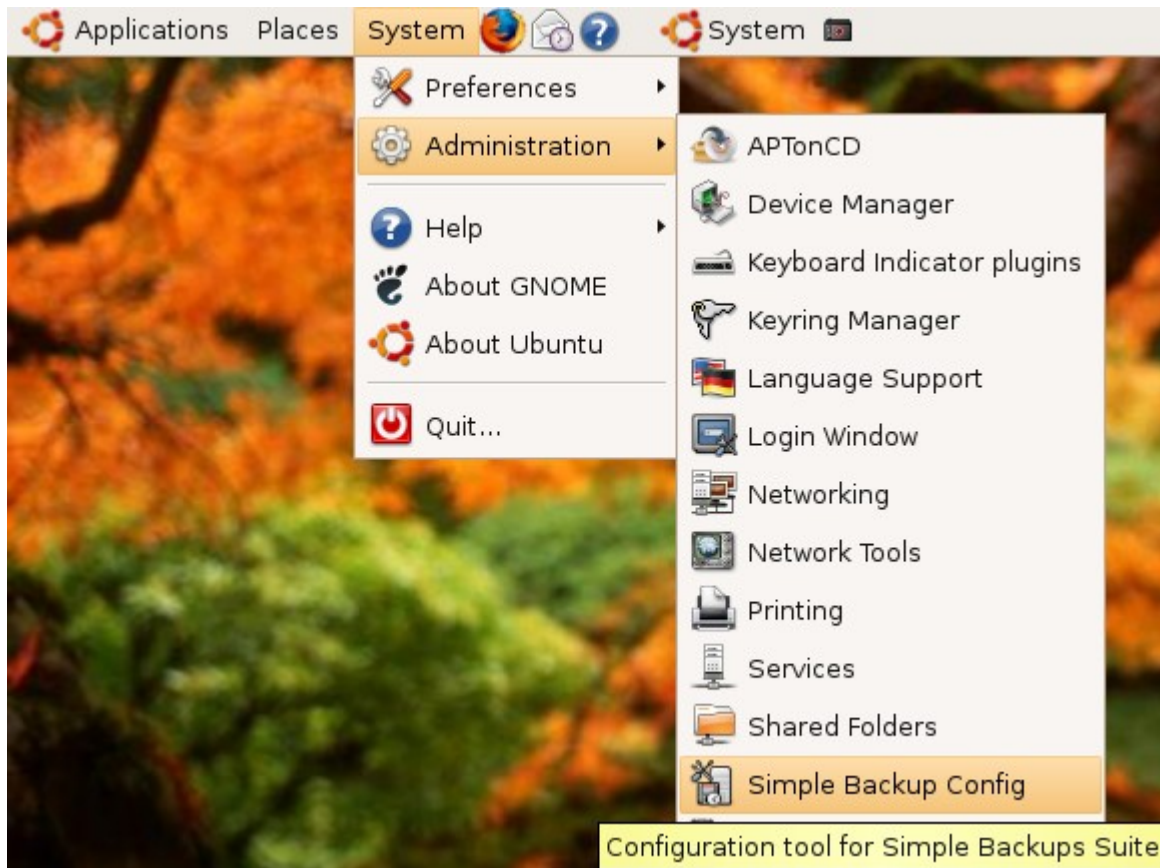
Applications Places System System

Preferences
Administration
Help
About GNOME
About Ubuntu
Quit...

APTonCD
Device Manager
Keyboard Indicator plugins
Keyring Manager
Language Support
Login Window
Networking
Network Tools
Printing
Services
Shared Folders
Simple Backup Config

Configuration tool for Simple Backups Suite